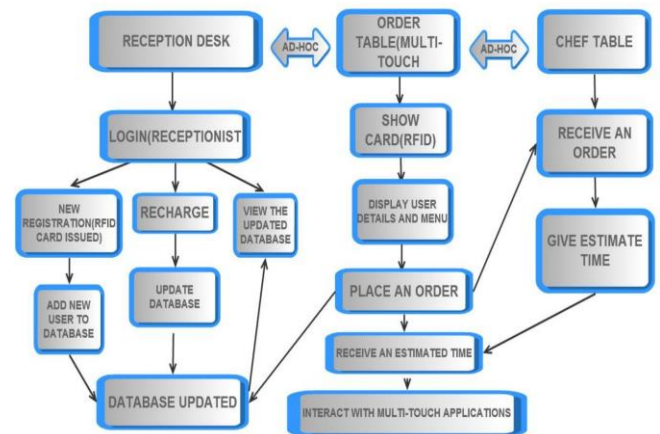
RECEPTION DESK

AD-HOC

ORDER TABLE(MULTI-TOUCH

AD-HOC

CHEF TABLE

LOGIN(RECEPTIONIST

SHOW CARD(RFID)

RECEIVE AN ORDER

NEW REGISTRATION(RFID CARD ISSUED)

RECHARGE

VIEW THE UPDATED DATABASE

DISPLAY USER DETAILS AND MENU

GIVE ESTIMATE TIME

ADD NEW USER TO DATABASE

UPDATE DATABASE

PLACE AN ORDER

RECEIVE AN ESTIMATED TIME

DATABASE UPDATED

INTERACT WITH MULTI-TOUCH APPLICATIONS